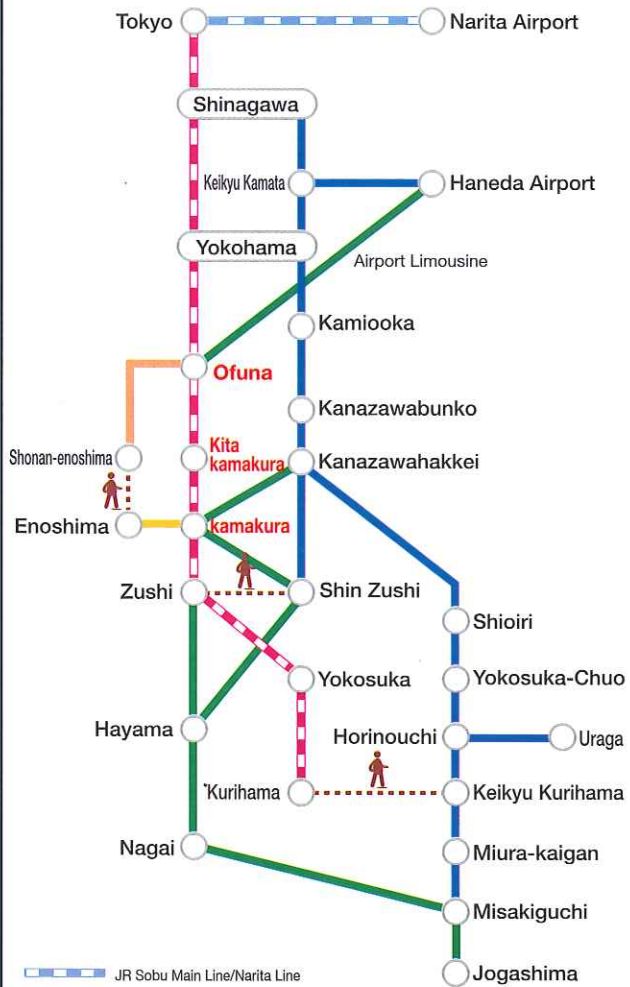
Tokyo
Narita Airport
Shinagawa
Keikyu Kamata
Haneda Airport
Yokohama
Airport Limousine
Kamiooka
Ofuna
Kanazawabunko
Shonan-enoshima
Kita kamakura
Kanazawahakkei
Enoshima
kamakura
Zushi
Shin Zushi
Shioiri
Yokosuka
Yokosuka-Chuo
Hayama
Horinouchi
Uraga
Kurihama
Keikyu Kurihama
Nagai
Miura-kaigan
Misakiguchi
JR Sobu Main Line/Narita Line
Jogashima